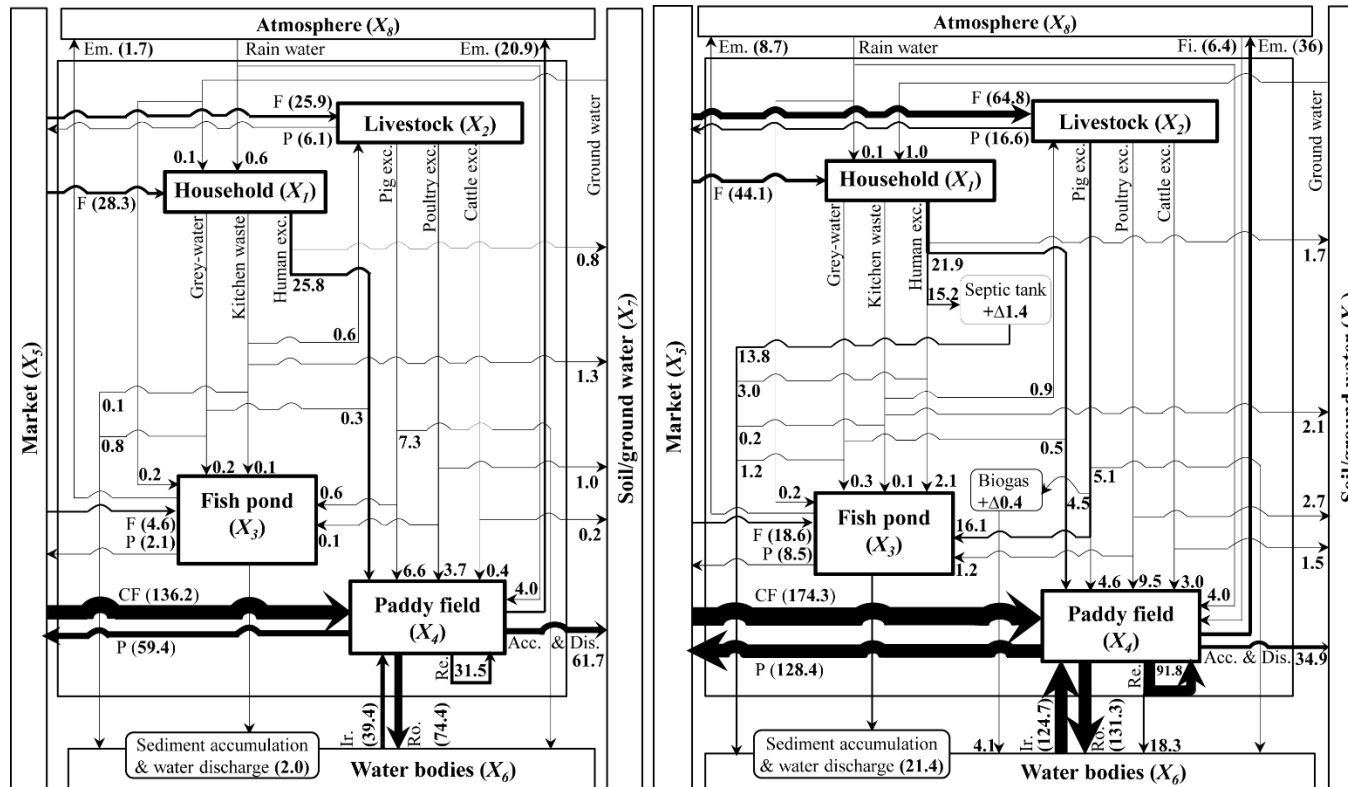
Atmosphere ($X_8$)
Em. (1.7)
Rain water
Em. (20.9)
F (25.9)
P (6.1)
Livestock ($X_2$)
Ground water
0.1
0.6
Household ($X_1$)
F (28.3)
Pig exc.
Poultry exc.
Cattle exc.
Grey-water
Kitchen waste
Human exc.
0.8
25.8
Market ($X_5$)
0.6
Soil/ground water ($X_7$)
1.3
0.1
0.3
0.8
7.3
1.0
0.2
0.2
0.1
Fish pond ($X_3$)
0.6
F (4.6)
P (2.1)
0.1
0.2
6.6
3.7
0.4
4.0
CF (136.2)
Paddy field ($X_4$)
P (59.4)
Acc. & Dis.
61.7
Re.
31.5
Ir. (39.4)
Ro. (74.4)
Sediment accumulation & water discharge (2.0)
Water bodies ($X_6$)

Atmosphere ($X_8$)
Em. (8.7)
Rain water
Fi. (6.4)
Em. (36)
F (64,8)
P (16.6)
Livestock ($X_2$)
Ground water
0.1
1.0
Household ($X_1$)
F (44.1)
Pig exc.
Poultry exc.
Cattle exc.
Grey-water
Kitchen waste
Human exc.
1.7
21.9
15.2
Septic tank +Δ1.4
Market ($X_5$)
13.8
3.0
0.9
2.1
0.2
0.5
1.2
5.1
Biogas +Δ0.4
0.2
0.3
0.1
2.1
4.5
2.7
Fish pond ($X_3$)
F (18.6)
P (8.5)
16.1
1.2
1.5
4.6
9.5
3.0
4.0
CF (174.3)
Paddy field ($X_4$)
P (128.4)
Re.
91.8
Acc. & Dis.
34.9
Ir. (124.7)
Ro. (131.3)
18.3
4.1
Sediment accumulation & water discharge (21.4)
Water bodies ($X_6$)
Soil/ground water ($X_7$)